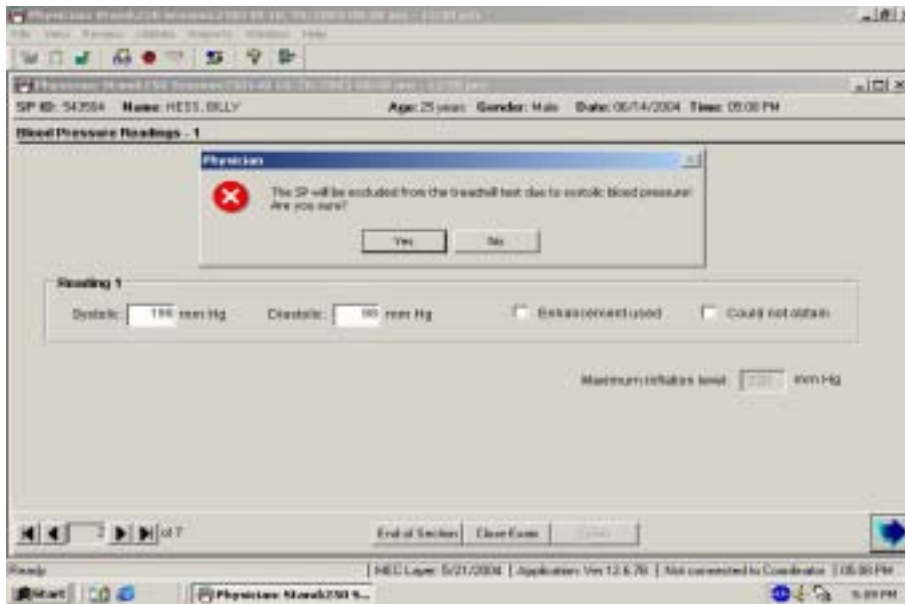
Physician Stand 2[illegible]

File View Review Utilities Reports Window Help

SP ID: 543504 Name: HESS, BILLY

Age: 25 years Gender: Male Date: 06/14/2004 Time: 05:00 PM

Blood Pressure Readings - 1

Physician

The SP will be excluded from the treadmill test due to systolic blood pressure! Are you sure?

Yes No

Reading 1

Systolic: 150 mm Hg Diastolic: 90 mm Hg

Enhancement used Could not obtain

Maximum inflation level: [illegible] mm Hg

2 of 7

End of Section Close Exam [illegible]

Ready | MEC Layer: 5/21/2004 | Application: Ver 12.6.76 | Not connected to Coordinator | 05:00 PM

Start Physician Stand 2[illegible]

5:09 PM